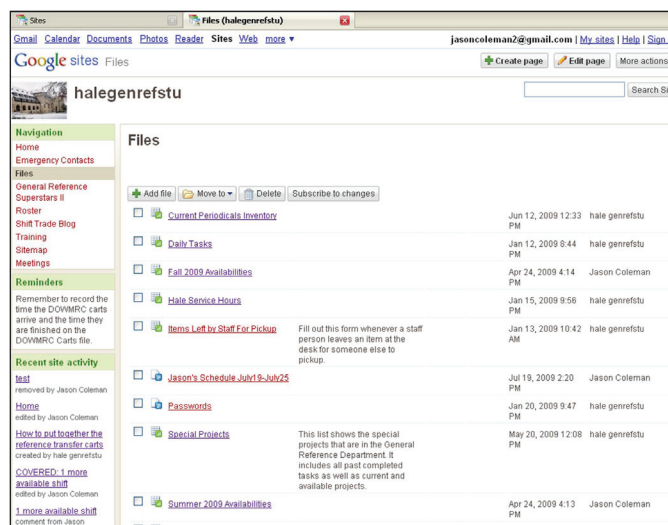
Sites
Files (halegenrefstu)

Gmail Calendar Documents Photos Reader Sites Web more ▾
jasoncoleman2@gmail.com | My sites | Help | Sign

Google sites Files
Create page
Edit page
More actions

halegenrefstu
Search Si

Navigation
Home
Emergency Contacts
Files
General Reference Superstars II
Roster
Shift Trade Blog
Training
Sitemap
Meetings

Reminders
Remember to record the time the DOWMRC carts arrive and the time they are finished on the DOWMRC Carts file.

Recent site activity
test
removed by Jason Coleman
Home
edited by Jason Coleman
How to put together the reference transfer carts
created by hale genrefstu
COVERED: 1 more available shift
edited by Jason Coleman
1 more available shift
comment from Jason

Files

Add file
Move to
Delete
Subscribe to changes

| | | |
|---|---|---|---|
| Current Periodicals Inventory | | Jun 12, 2009 12:33 PM | hale genrefstu |
| Daily Tasks | | Jan 12, 2009 8:44 PM | hale genrefstu |
| Fall 2009 Availabilities | | Apr 24, 2009 4:14 PM | Jason Coleman |
| Hale Service Hours | | Jan 15, 2009 9:56 PM | hale genrefstu |
| Items Left by Staff For Pickup | Fill out this form whenever a staff person leaves an item at the desk for someone else to pickup. | Jan 13, 2009 10:42 AM | hale genrefstu |
| Jason's Schedule July19-July25 | | Jul 19, 2009 2:20 PM | Jason Coleman |
| Passwords | | Jan 20, 2009 9:47 PM | hale genrefstu |
| Special Projects | This list shows the special projects that are in the General Reference Department. It includes all past completed tasks as well as current and available projects. | May 20, 2009 12:08 PM | hale genrefstu |
| Summer 2009 Availabilities | | Apr 24, 2009 4:13 PM | Jason Coleman |